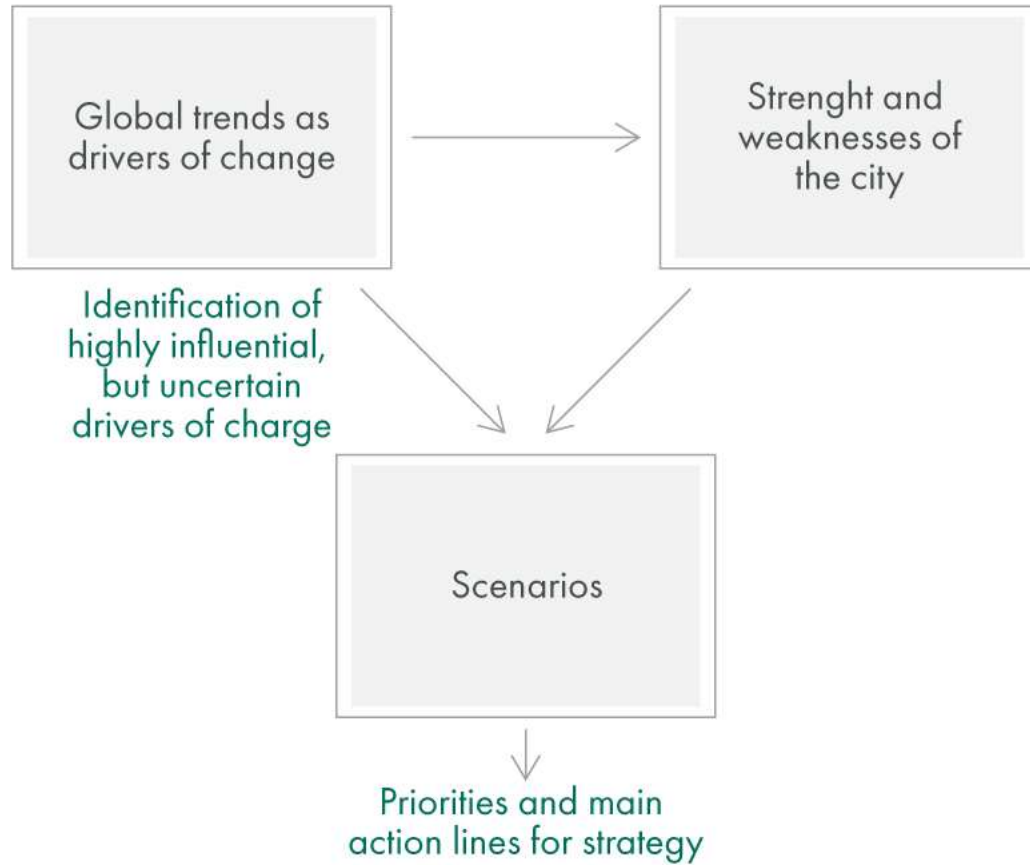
Global trends as drivers of change

Strenght and weaknesses of the city

Identification of highly influential, but uncertain drivers of charge

Scenarios

Priorities and main action lines for strategy